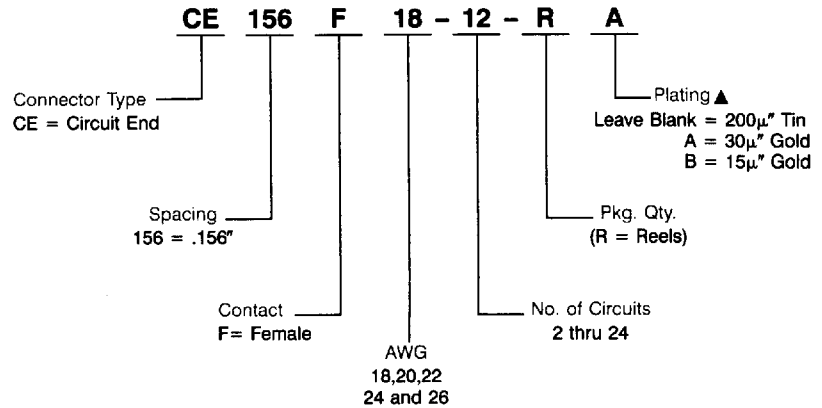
CE 156 F 18 - 12 - R A

Connector Type
CE = Circuit End

Plating ▲
Leave Blank = 200μ″ Tin
A = 30μ″ Gold
B = 15μ″ Gold

Spacing
156 = .156″

Pkg. Qty.
(R = Reels)

Contact
F= Female

No. of Circuits
2 thru 24

AWG
18,20,22
24 and 26